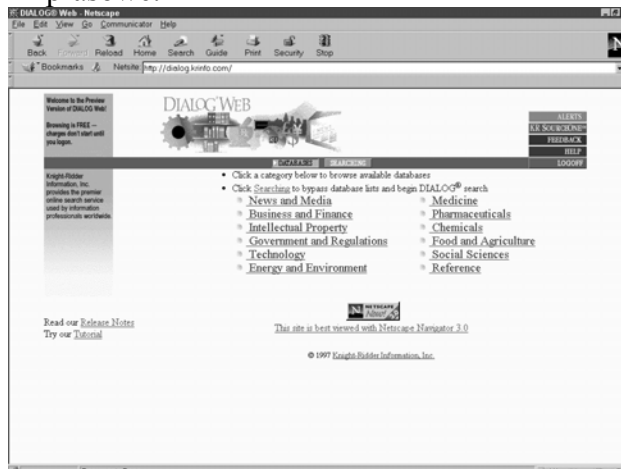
DIALOG® Web - Netscape
File Edit View Go Communicator Help
Back Forward Reload Home Search Guide Print Security Stop
Bookmarks Netsite: http://dialog.krinfo.com/

Welcome to the Preview Version of DIALOG Web!

Browsing is FREE — charges don't start until you logon.

Knight-Ridder Information, Inc. provides the premier online search service used by information professionals worldwide.

DIALOG WEB

ALERTS
KR SOURCEONE
FEEDBACK
HELP
LOGOFF

DATABASES SEARCHING

• Click a category below to browse available databases
• Click Searching to bypass database lists and begin DIALOG® search

News and Media
Business and Finance
Intellectual Property
Government and Regulations
Technology
Energy and Environment

Medicine
Pharmaceuticals
Chemicals
Food and Agriculture
Social Sciences
Reference

Read our Release Notes
Try our Tutorial

NETSCAPE Now!

This site is best viewed with Netscape Navigator 3.0

© 1997 Knight-Ridder Information, Inc.